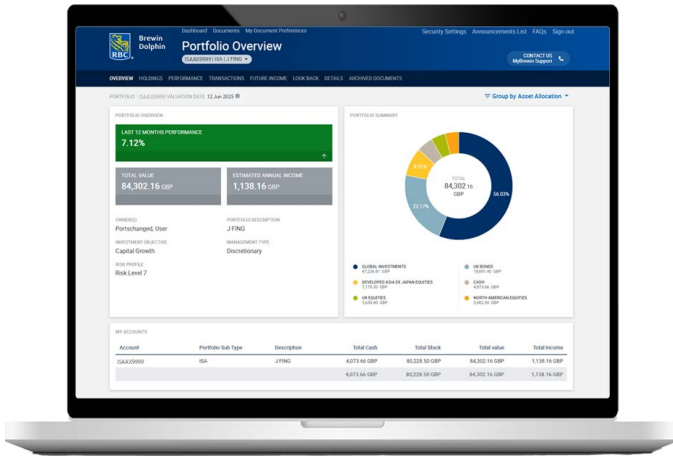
RBC Brewin Dolphin

Dashboard Documents My Document Preferences

Security Settings Announcements List FAQs Sign out

Portfolio Overview

CLAJX09999 | ISA | J FING

CONTACT US MyBrewin Support

OVERVIEW HOLDINGS PERFORMANCE TRANSACTIONS FUTURE INCOME LOOK BACK DETAILS ARCHIVED DOCUMENTS

PORTFOLIO / CLAJX09999 VALUATION DATE 12 Jun 2025

Group by Asset Allocation

PORTFOLIO OVERVIEW

LAST 12 MONTHS PERFORMANCE

7.12%

TOTAL VALUE

84,302.16 GBP

ESTIMATED ANNUAL INCOME

1,138.16 GBP

OWNER(S)

Portschanged, User

PORTFOLIO DESCRIPTION

J FING

INVESTMENT OBJECTIVE

Capital Growth

MANAGEMENT TYPE

Discretionary

RISK PROFILE

Risk Level 7

PORTFOLIO SUMMARY

TOTAL

84,302.16

GBP

56.03%

22.17%

9.11%

GLOBAL INVESTMENTS
47,236.61 GBP

UK BONDS
18,691.40 GBP

DEVELOPED ASIA EX JAPAN EQUITIES
7,678.35 GBP

CASH
4,073.66 GBP

UK EQUITIES
3,639.45 GBP

NORTH AMERICAN EQUITIES
2,982.59 GBP

MY ACCOUNTS

| Account | Portfolio Sub Type | Description | Total Cash | Total Stock | Total value | Total Income |
|---|---|---|---|---|---|---|
| ISAJX9999 | ISA | J FING | 4,073.66 GBP | 80,228.50 GBP | 84,302.16 GBP | 1,138.16 GBP |
| | | | 4,073.66 GBP | 80,228.50 GBP | 84,302.16 GBP | 1,138.16 GBP |